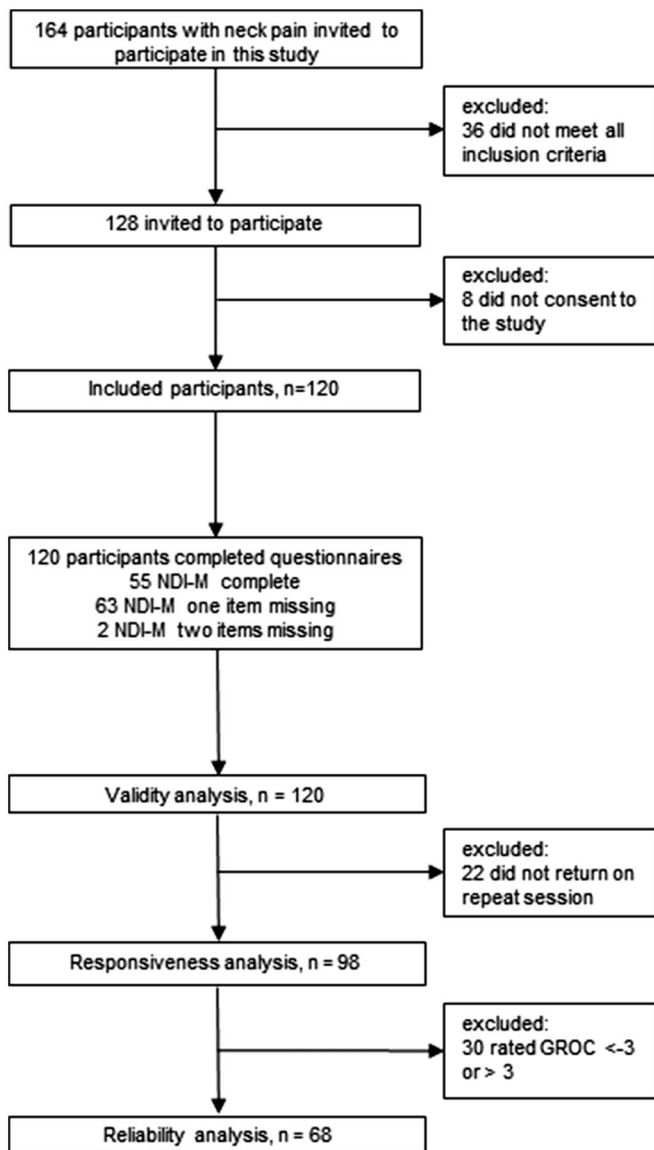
164 participants with neck pain invited to participate in this study

excluded:
36 did not meet all inclusion criteria

128 invited to participate

excluded:
8 did not consent to the study

Included participants, n=120

120 participants completed questionnaires
55 NDI-M complete
63 NDI-M one item missing
2 NDI-M two items missing

Validity analysis, n = 120

excluded:
22 did not return on repeat session

Responsiveness analysis, n = 98

excluded:
30 rated GROC <-3 or > 3

Reliability analysis, n = 68